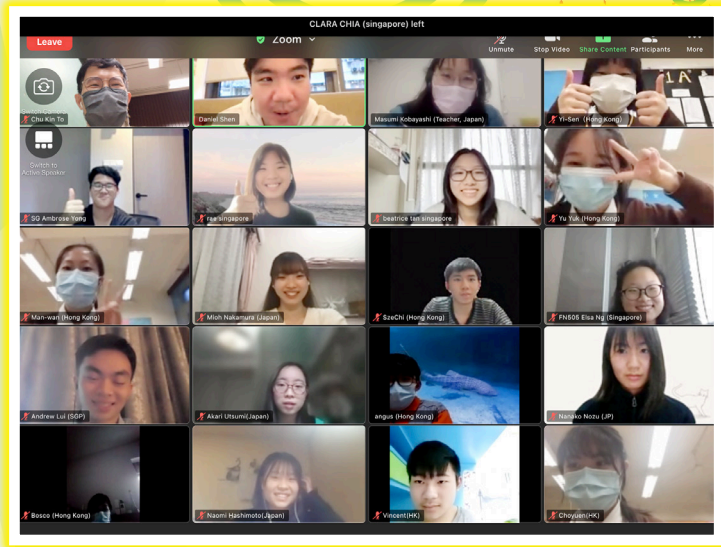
CLARA CHIA (singapore) left

Leave

Zoom

Unmute

Stop Video

Share Content

Participants

More

Chu Kin To

Daniel Shen

Masumi Kobayashi (Teacher, Japan)

Yi-Sen (Hong Kong)

Switch to Active Speaker

SG Ambrose Yong

rsa singapore

beatrice tan singapore

Yu Yuk (Hong Kong)

Man-wan (Hong Kong)

Mioh Nakamura (Japan)

SzeChi (Hong Kong)

FN505 Elsa Ng (Singapore)

Andrew Lui (SGP)

Akari Utsumi(Japan)

angus (Hong Kong)

Nanako Nozu (JP)

Bosco (Hong Kong)

Naomi Hashimoto(Japan)

Vincent(HK)

Choyuen(HK)